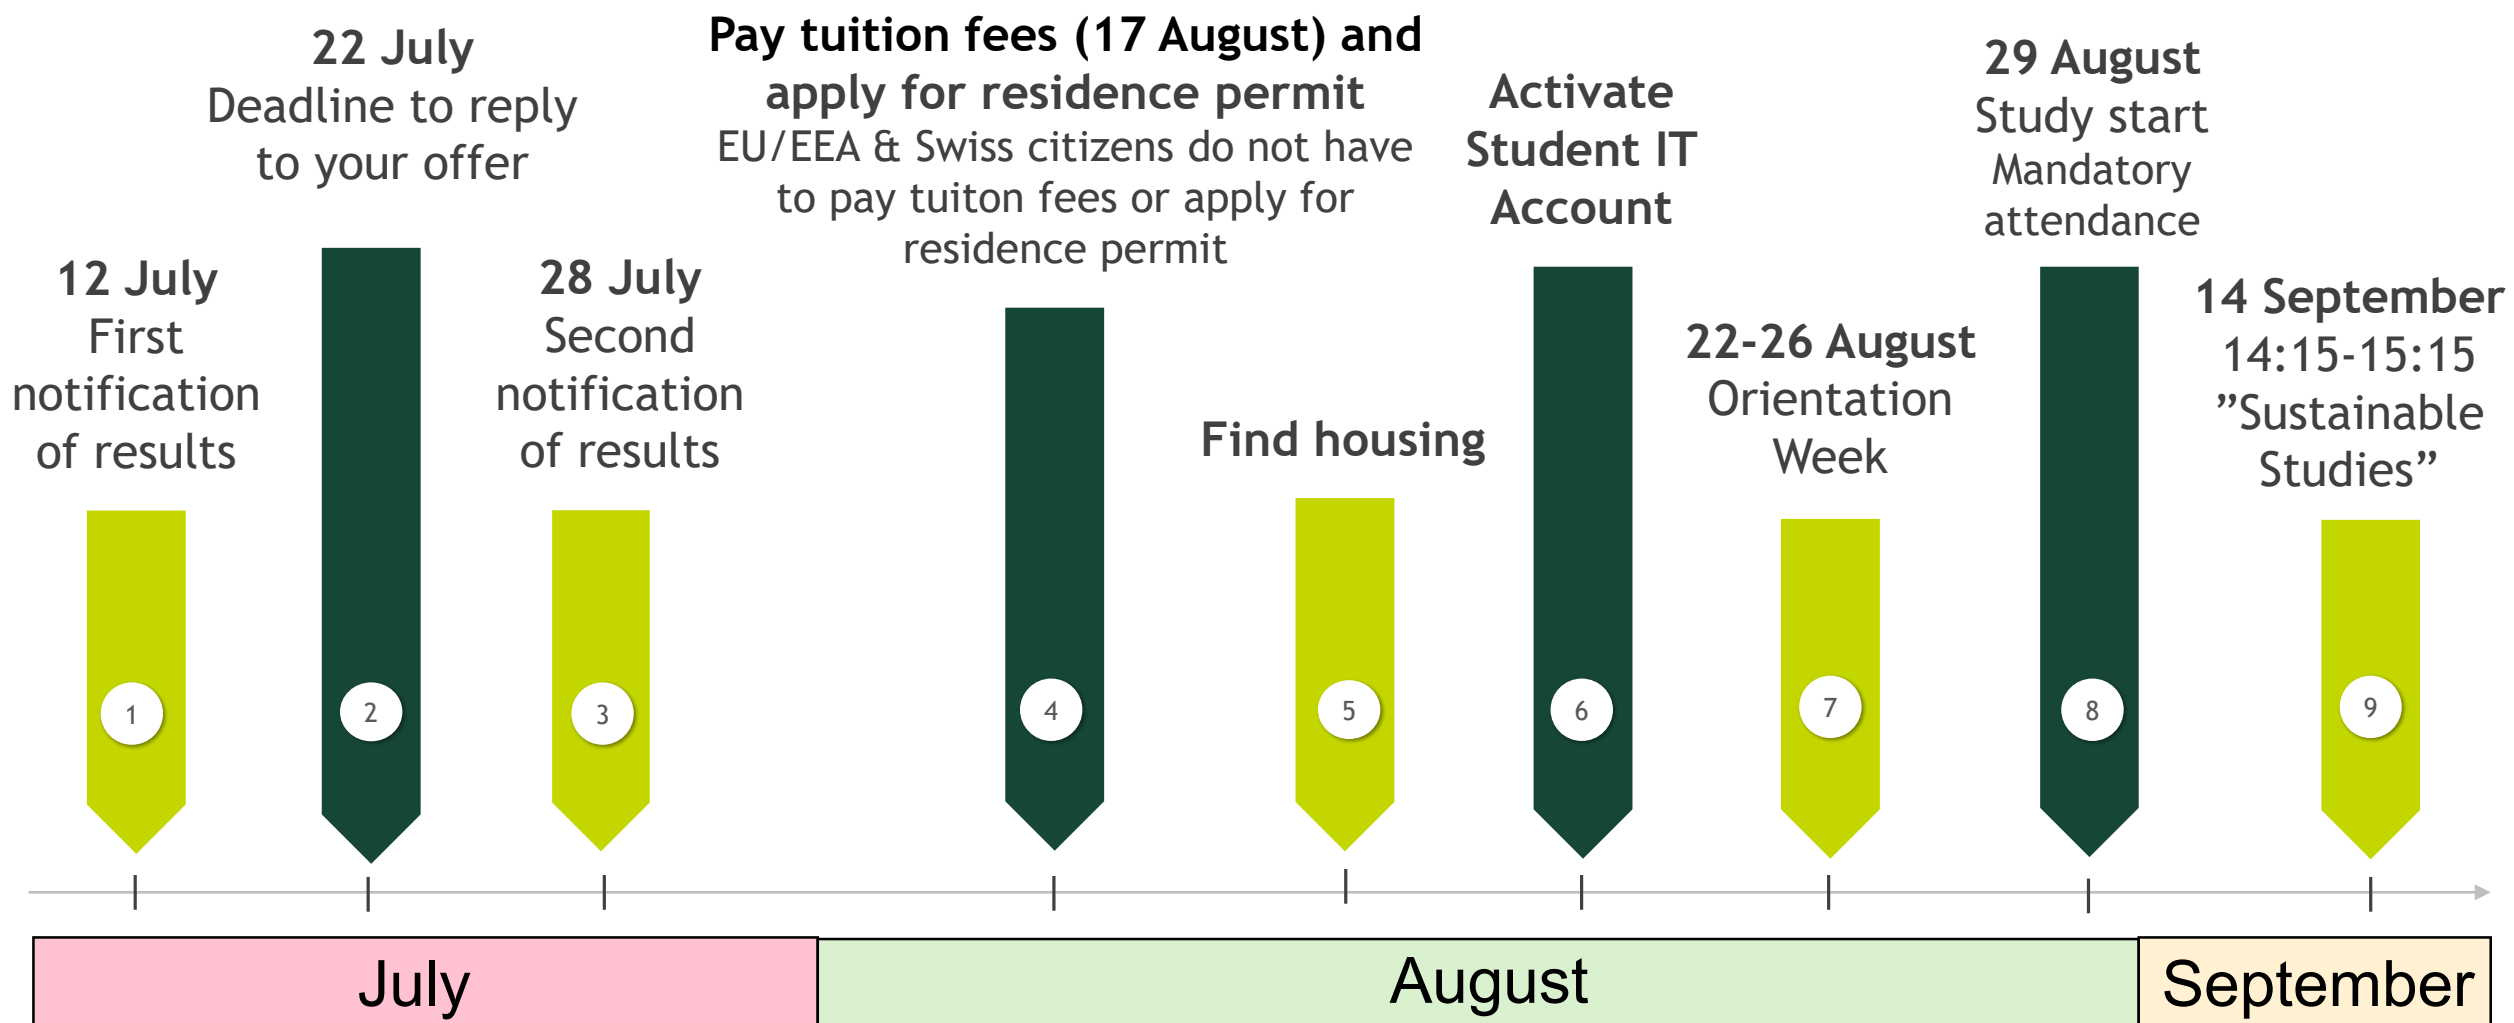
12 July
First notification of results

22 July
Deadline to reply to your offer

28 July
Second notification of results

Pay tuition fees (17 August) and apply for residence permit
EU/EEA & Swiss citizens do not have to pay tuiton fees or apply for residence permit

Find housing

Activate Student IT Account

22-26 August
Orientation Week

29 August
Study start
Mandatory attendance

14 September
14:15-15:15
”Sustainable Studies”

1
2
3
4
5
6
7
8
9

| July | August | September |